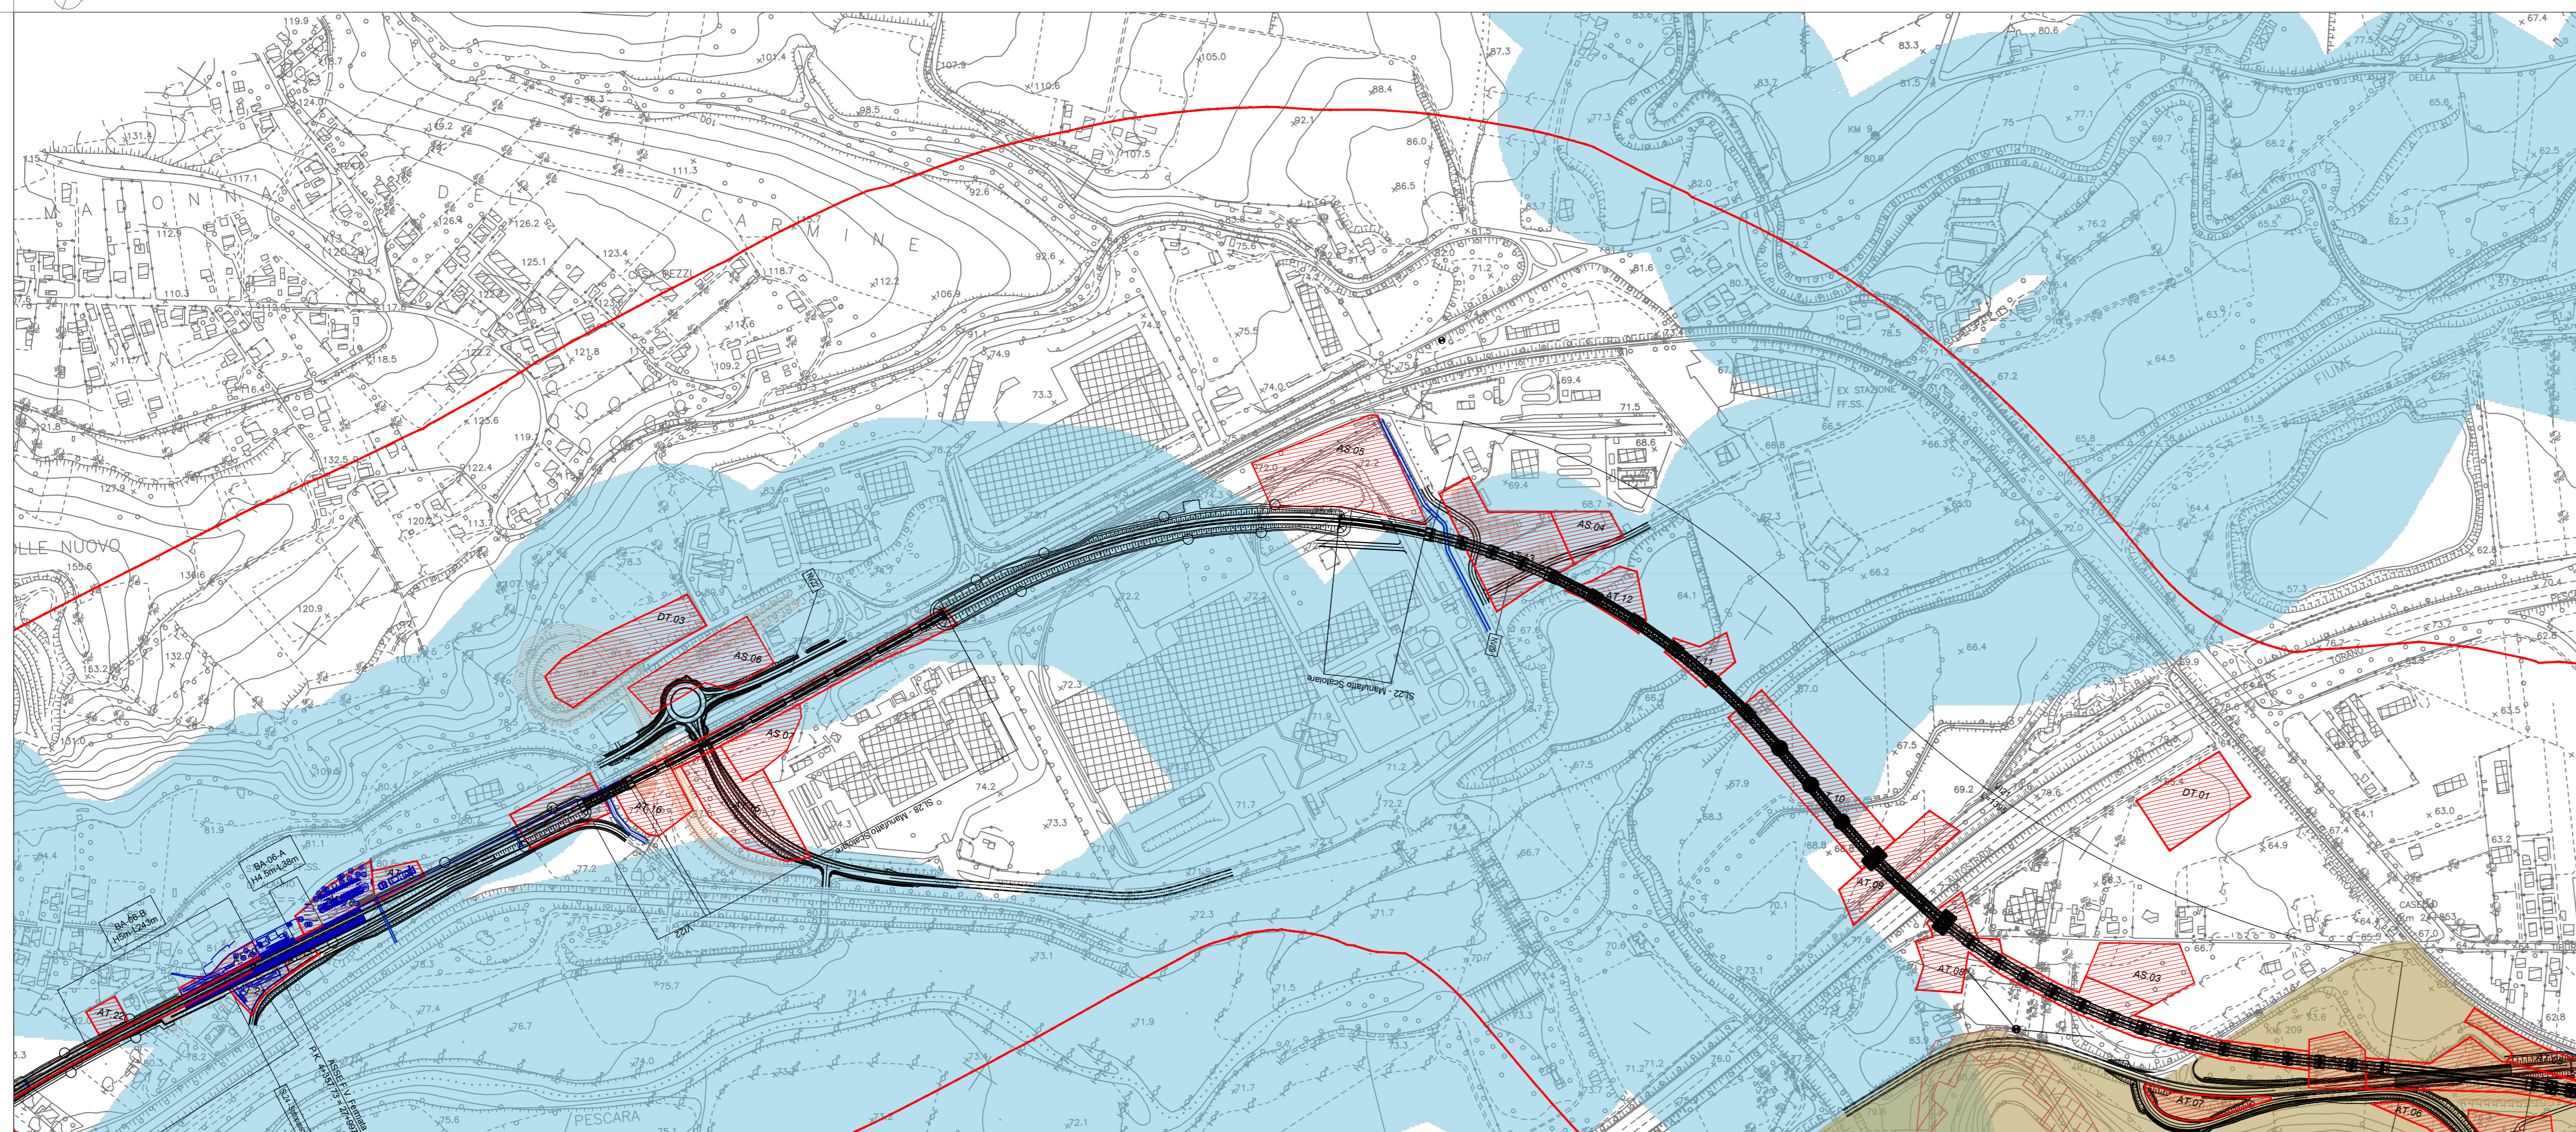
MADONNA DEL CARMINE

COLLE NUOVO

EX STAZIONE FF.SS.

FIUME

DELLA

TORANO

PESCARA

KM 9

KM 209

AS.05

AS.04

AS.06

AS.07

AS.03

DT.03

DT.01

AT.12

AT.11

AT.10

AT.09

AT.08

AT.16

AT.20

AT.07

AT.06

BA-06-A H4.5m-L36m

BA-06-B H5m-L243m

SL22 - Manufatto Scatolare

SL28 - Manufatto Scatolare

P.K. ASSE LV Ferrovia

CASELLO

119.9
131.4
117.1
112.9
110.3
124.0
126.9
126.2
125.1
123.4
118.7
112.2
106.9
117.6
109.2
121.8
122.2
118.5
123.6
119.5
122.4
132.5
127.9
120.2
113.7
155.6
138.6
120.9
132.0
153.2
107.4
101.4
107.9
110.6
98.5
105.0
88.4
87.3
92.1
86.0
86.5
107.5
111.3
92.6
91.1
74.9
74.3
75.5
73.3
74.0
71.2
81.6
81.5
75.3
69.4
71.5
68.6
68.7
72.0
72.2
71.9
71.2
71.7
71.6
72.3
74.2
73.3
78.3
77.2
77.4
76.7
75.7
74.0
75.6
72.1
73.1
71.5
71.9
71.4
70.1
70.6
70.7
73.3
73.1
76.0
71.2
67.9
67.5
67.7
67.6
68.3
68.8
69.2
66.7
64.1
66.2
66.4
67.0
67.3
66.3
66.5
66.8
65.8
65.0
64.4
64.5
67.2
72.0
62.8
57.3
70.4
76.7
63.5
64.9
63.0
63.2
64.1
67.4
66.3
66.7
64.2
62.8
67.0
83.3
80.6
67.4
83.7
81.5
77.3
77.1
75
80.8
82.0
69.7
68.2
76.2
65.5
62.3
65.6
62.5
63.7
71.8
83.6
78.5
69.9
81.9
84.4
80.4
81.1
80.8
78.2
80.3